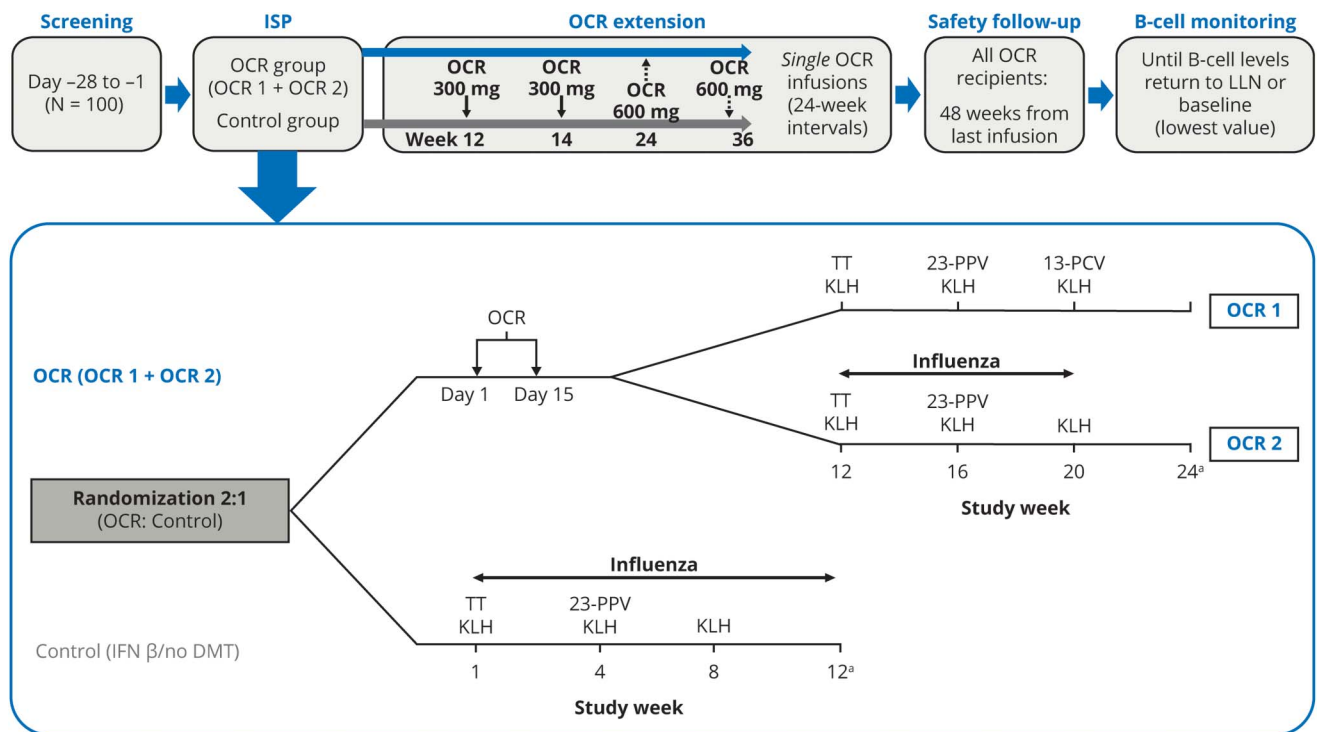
Screening

Day –28 to –1
(N = 100)

ISP

OCR group
(OCR 1 + OCR 2)

Control group

OCR extension

OCR
300 mg

OCR
300 mg

OCR
600 mg

OCR
600 mg

Week 12

14

24

36

*Single* OCR infusions (24-week intervals)

Safety follow-up

All OCR recipients:

48 weeks from last infusion

B-cell monitoring

Until B-cell levels return to LLN or baseline (lowest value)

OCR (OCR 1 + OCR 2)

OCR

Day 1

Day 15

TT
KLH

23-PPV
KLH

13-PCV
KLH

OCR 1

Influenza

TT
KLH

23-PPV
KLH

KLH

OCR 2

12

16

20

24$^a$

Study week

Randomization 2:1
(OCR: Control)

Influenza

TT
KLH

23-PPV
KLH

KLH

Control (IFN β/no DMT)

1

4

8

12$^a$

Study week